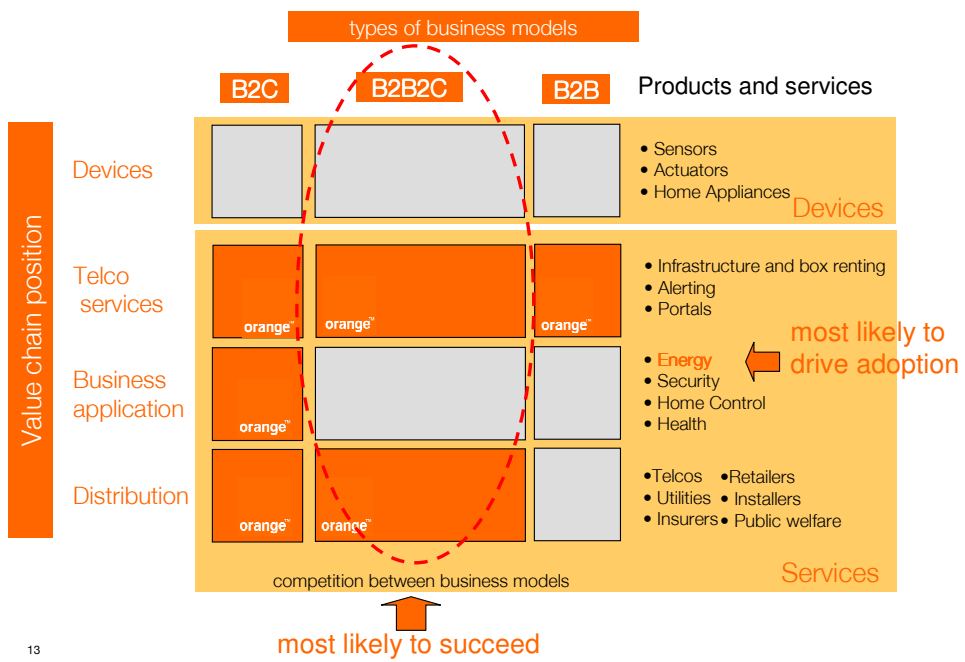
types of business models

B2C B2B2C B2B Products and services

Value chain position

Devices

• Sensors
• Actuators
• Home Appliances

Devices

Telco services

orange™ orange™ orange™

• Infrastructure and box renting
• Alerting
• Portals

most likely to drive adoption

Business application

orange™

• Energy
• Security
• Home Control
• Health

Distribution

orange™ orange™

•Telcos •Retailers
• Utilities • Installers
• Insurers • Public welfare

competition between business models

Services

most likely to succeed

13